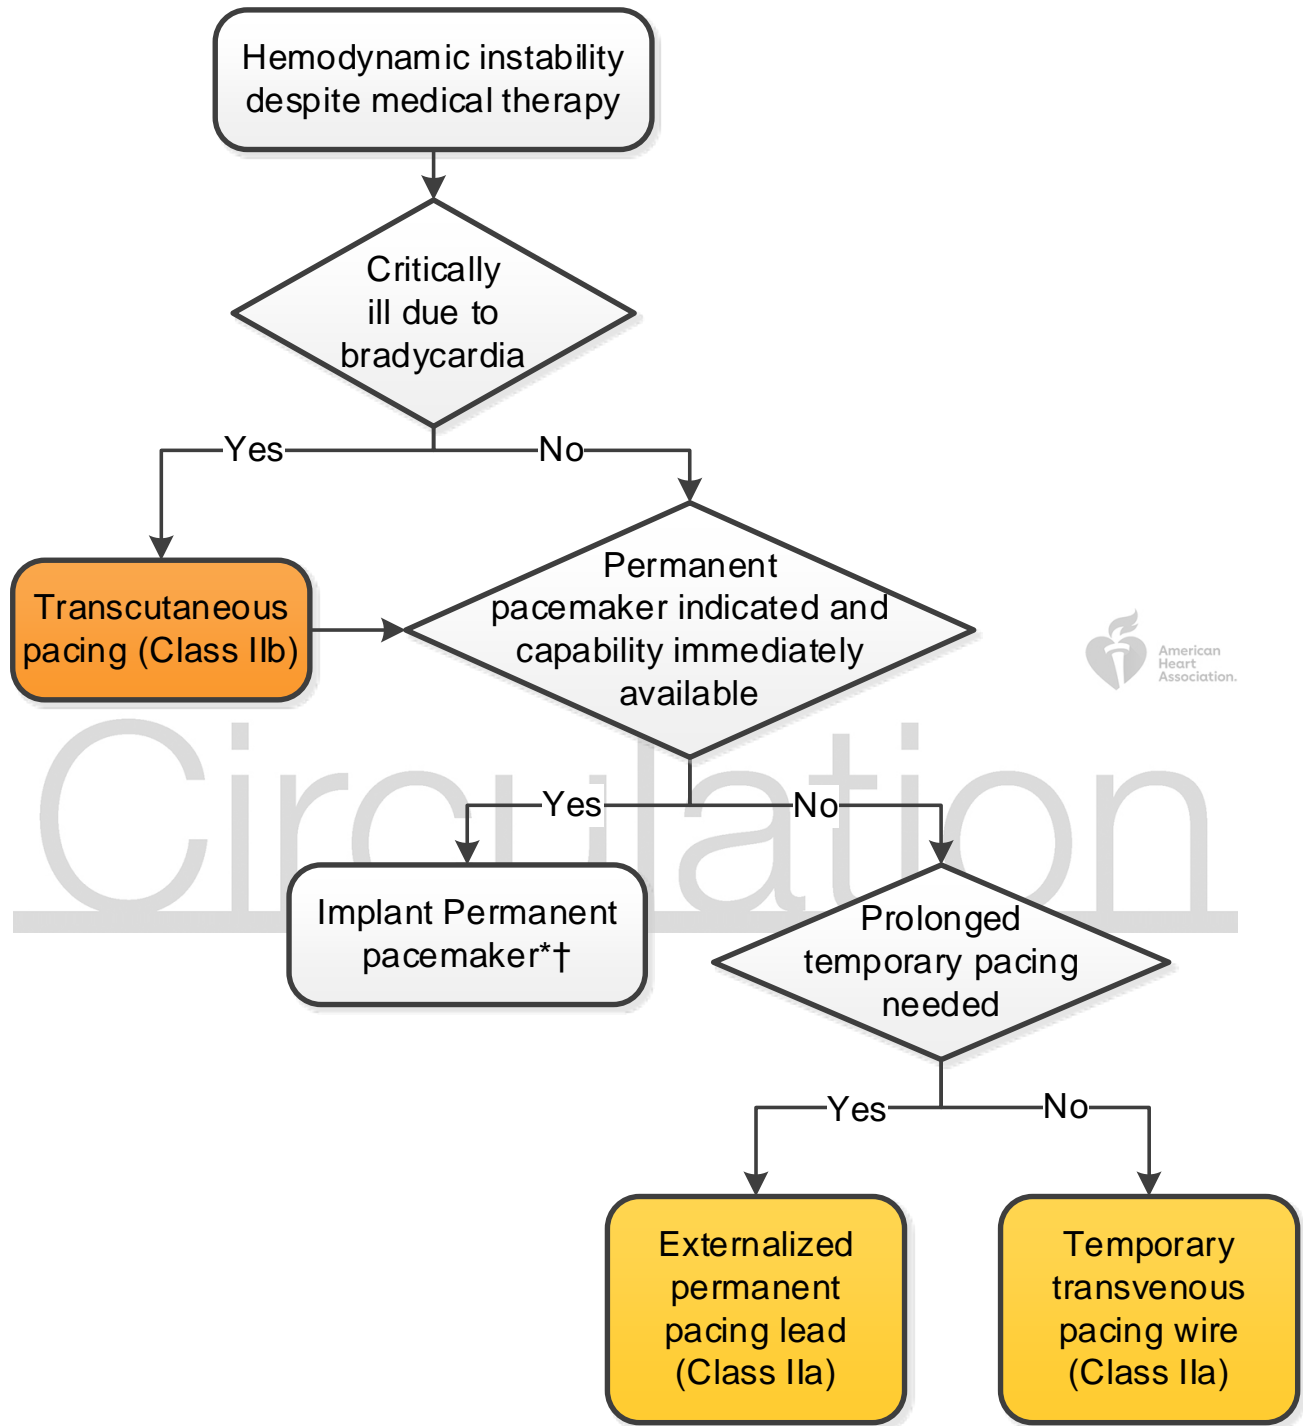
Hemodynamic instability despite medical therapy

Critically ill due to bradycardia

Yes

No

Transcutaneous pacing (Class IIb)

Permanent pacemaker indicated and capability immediately available

American Heart Association.

Circulation

Yes

No

Implant Permanent pacemaker*†

Prolonged temporary pacing needed

Yes

No

Externalized permanent pacing lead (Class IIa)

Temporary transvenous pacing wire (Class IIa)